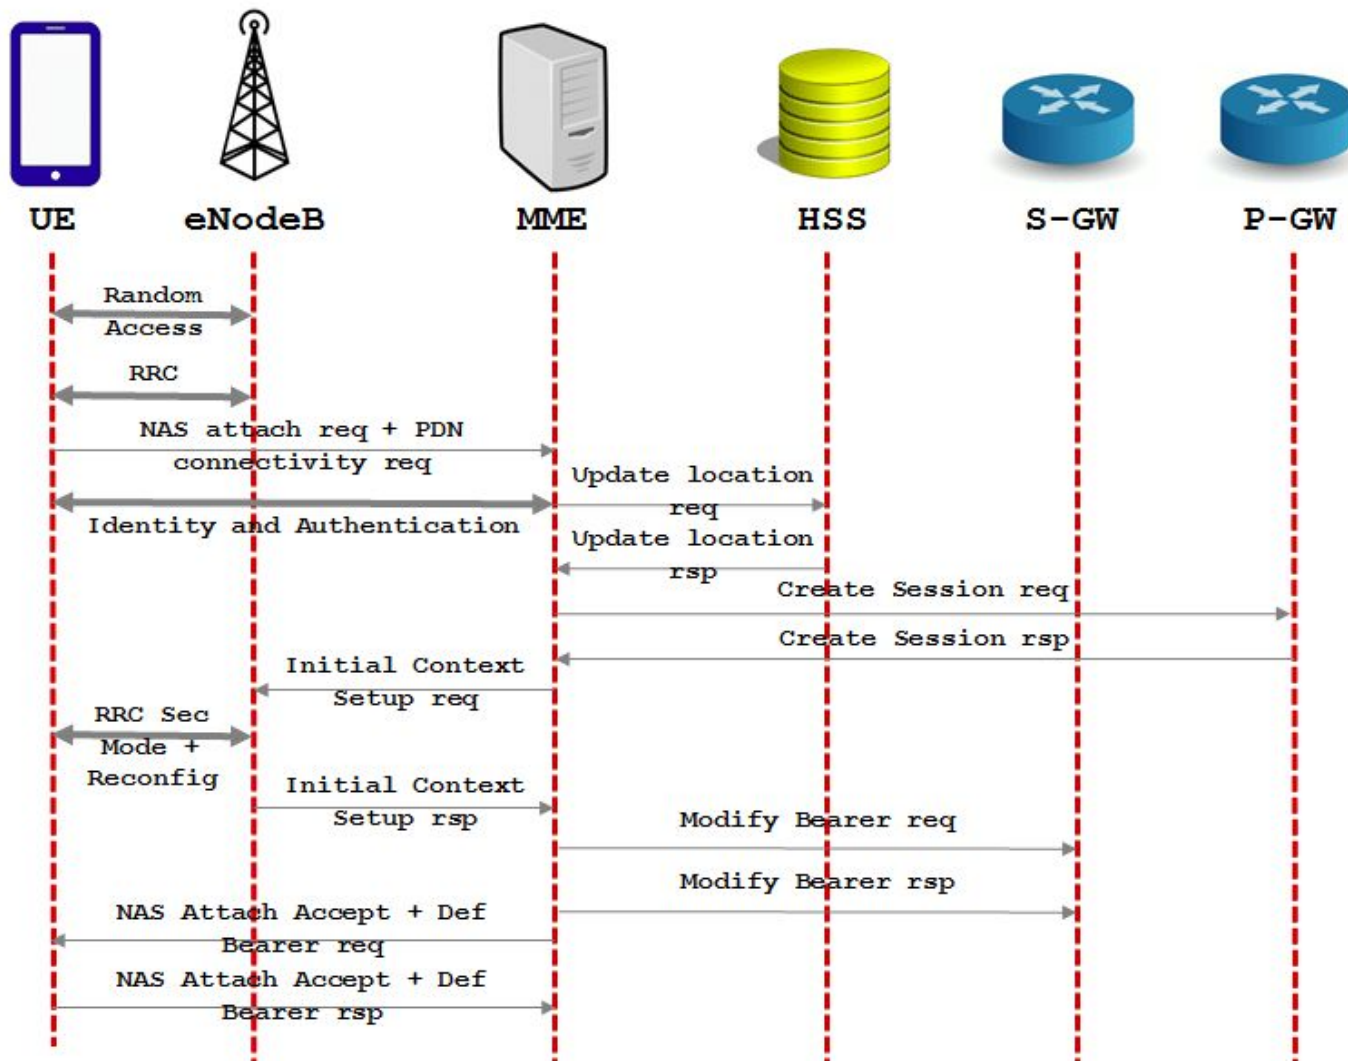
UE eNodeB MME HSS S-GW P-GW

Random Access

RRC

NAS attach req + PDN connectivity req

Identity and Authentication

Update location req

Update location rsp

Create Session req

Create Session rsp

Initial Context Setup req

RRC Sec Mode + Reconfig

Initial Context Setup rsp

Modify Bearer req

Modify Bearer rsp

NAS Attach Accept + Def Bearer req

NAS Attach Accept + Def Bearer rsp